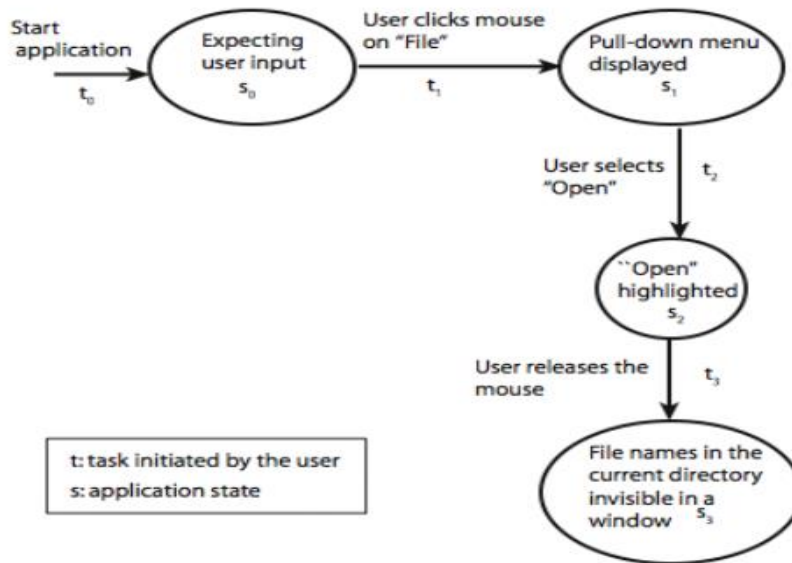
Start application
$t_0$

Expecting user input
$s_0$

User clicks mouse on "File"
$t_1$

Pull-down menu displayed
$s_1$

User selects "Open"
$t_2$

``Open" highlighted
$s_2$

User releases the mouse
$t_3$

File names in the current directory invisible in a window
$s_3$

t: task initiated by the user
s: application state